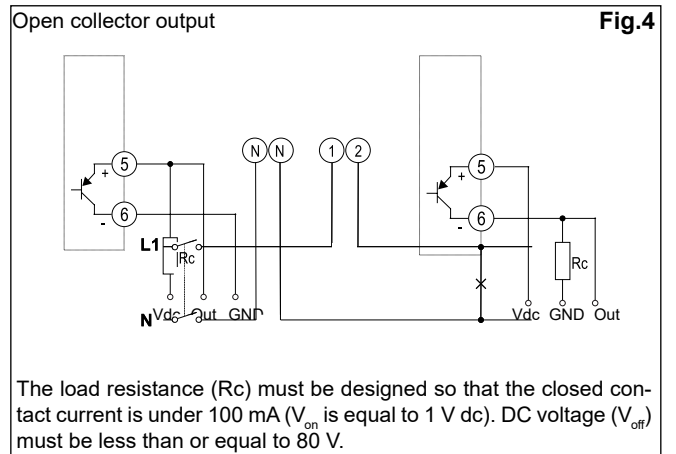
Open collector output

Fig.4

5
+
6
-
N N 1 2
5
+
6
-
L1
Rc
N
Vdc Out GND
Rc
Vdc GND Out

The load resistance (Rc) must be designed so that the closed contact current is under 100 mA ($V_{on}$ is equal to 1 V dc). DC voltage ($V_{off}$) must be less than or equal to 80 V.